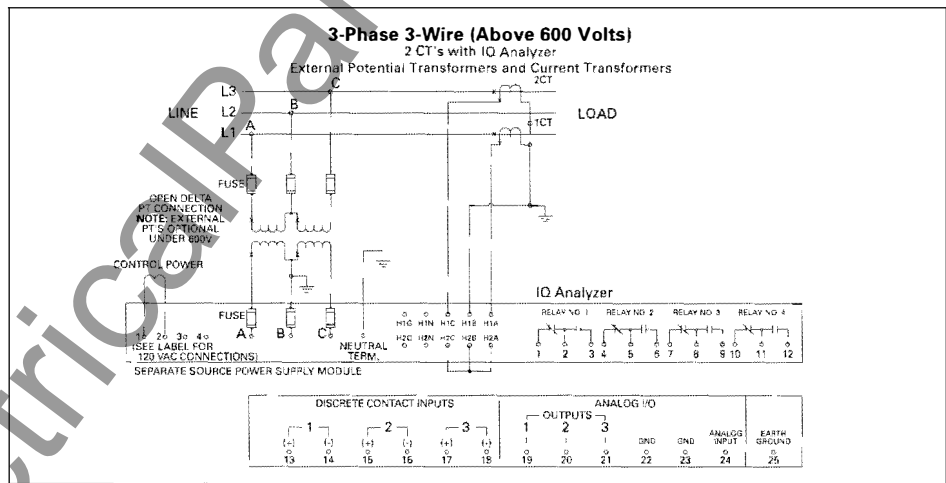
3-Phase 3-Wire (Above 600 Volts)
2 CT's with IQ Analyzer
External Potential Transformers and Current Transformers

L3
L2
L1
LINE
A
B
C
2CT
1CT
LOAD

FUSE
OPEN DELTA PT CONNECTION
NOTE: EXTERNAL PT'S OPTIONAL UNDER 600V

CONTROL POWER

FUSE
A B C
1 2 3 4
(SEE LABEL FOR 120 VAC CONNECTIONS)
NEUTRAL TERM.
SEPARATE SOURCE POWER SUPPLY MODULE

H1G H1N H1C H1B H1A
H2G H2N H2C H2B H2A

IQ Analyzer
RELAY NO 1
RELAY NO 2
RELAY NO 3
RELAY NO 4
1 2 3 4 5 6 7 8 9 10 11 12

DISCRETE CONTACT INPUTS
1 2 3
(+) (-) (+) (-) (+) (-)
13 14 15 16 17 18

ANALOG I/O
OUTPUTS
1 2 3
GND GND ANALOG INPUT
19 20 21 22 23 24

EARTH GROUND
25